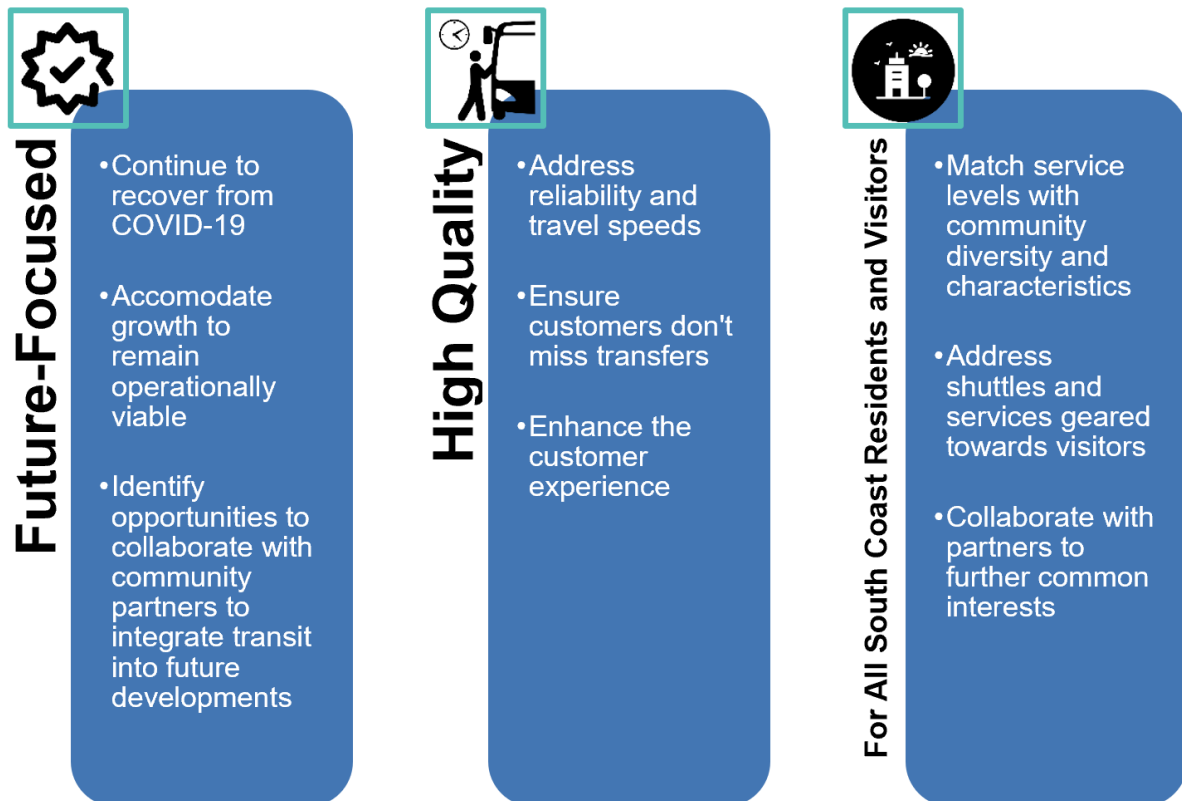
Future-Focused

•Continue to recover from COVID-19

•Accomodate growth to remain operationally viable

•Identify opportunities to collaborate with community partners to integrate transit into future developments

High Quality

•Address reliability and travel speeds

•Ensure customers don't miss transfers

•Enhance the customer experience

For All South Coast Residents and Visitors

•Match service levels with community diversity and characteristics

•Address shuttles and services geared towards visitors

•Collaborate with partners to further common interests